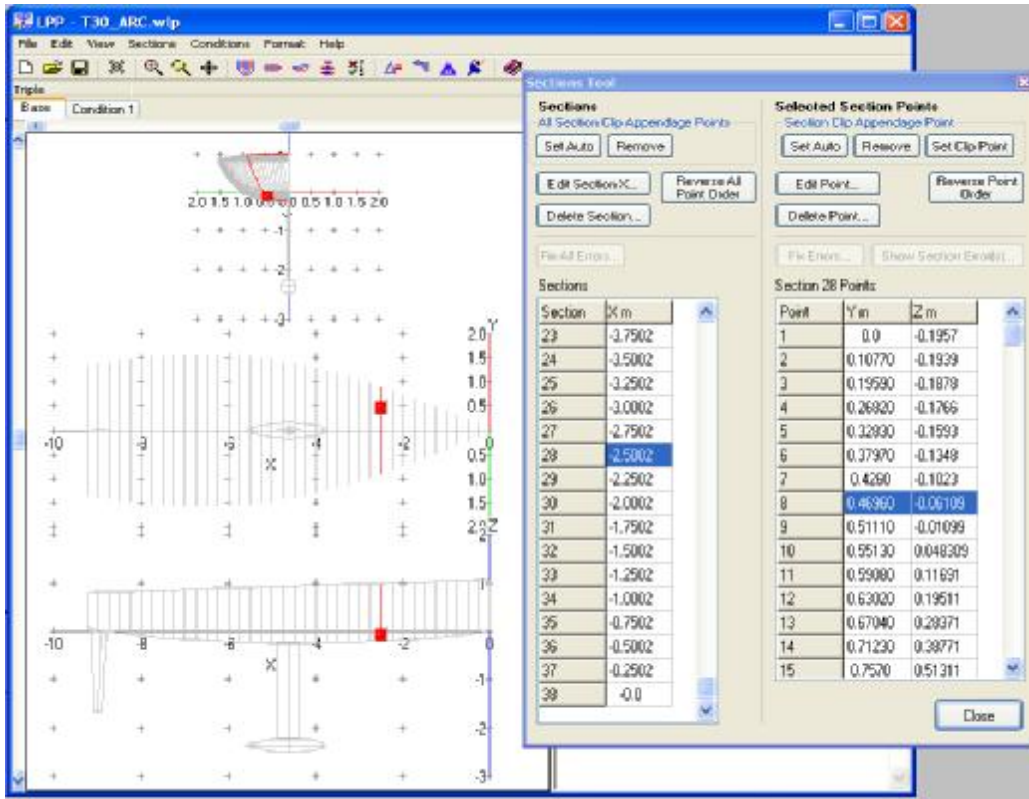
LPP - T30_ARC.wlp

File Edit View Sections Conditions Format Help

Triple

Base Condition 1

2.0 1.5 1.0 0.5 0.0 0.5 1.0 1.5 2.0

-1

-2

-3

2.0 Y

1.5

1.0

0.5

-10 -8 -6 -4 -2 0

X

0.5

1.0

1.5

2.0 Z

1

-10 -8 -6 -4 -2 0

X

-1

-2

-3

Sections Tool

Sections
All Section Clip Appendage Points

Set Auto Remove

Edit Section X... Reverse All Point Order

Delete Section...

Fix All Errors...

Sections

| Section | X m |
|---|---|
| 23 | -3.7502 |
| 24 | -3.5002 |
| 25 | -3.2502 |
| 26 | -3.0002 |
| 27 | -2.7502 |
| 28 | -2.5002 |
| 29 | -2.2502 |
| 30 | -2.0002 |
| 31 | -1.7502 |
| 32 | -1.5002 |
| 33 | -1.2502 |
| 34 | -1.0002 |
| 35 | -0.7502 |
| 36 | -0.5002 |
| 37 | -0.2502 |
| 38 | -0.0 |

Selected Section Points
Section Clip Appendage Point

Set Auto Remove Set Clip Point

Edit Point... Reverse Point Order

Delete Point...

Fix Errors... Show Section Error(s)...

Section 28 Points

| Point | Y m | Z m |
|---|---|---|
| 1 | 0.0 | -0.1957 |
| 2 | 0.10770 | -0.1939 |
| 3 | 0.19590 | -0.1879 |
| 4 | 0.26920 | -0.1766 |
| 5 | 0.32830 | -0.1593 |
| 6 | 0.37970 | -0.1348 |
| 7 | 0.4290 | -0.1023 |
| 8 | 0.46960 | -0.06109 |
| 9 | 0.51110 | -0.01099 |
| 10 | 0.55130 | 0.048309 |
| 11 | 0.59080 | 0.11691 |
| 12 | 0.63020 | 0.19511 |
| 13 | 0.67040 | 0.28371 |
| 14 | 0.71230 | 0.38771 |
| 15 | 0.7570 | 0.51311 |

Close